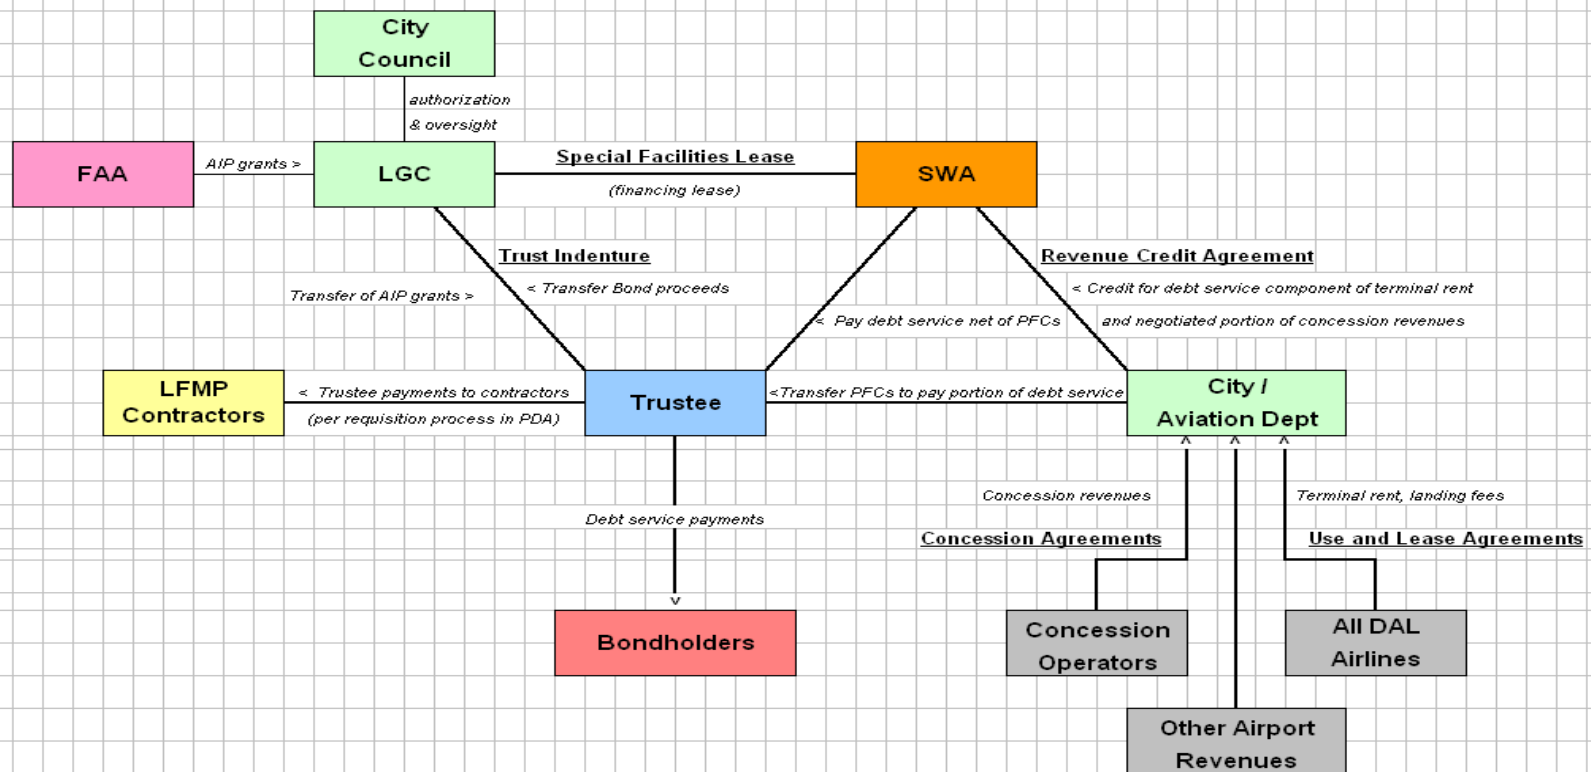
City Council

authorization & oversight

FAA

AIP grants >

LGC

Special Facilities Lease

(financing lease)

SWA

Trust Indenture

< Transfer Bond proceeds

Transfer of AIP grants >

< Pay debt service net of PFCs

Revenue Credit Agreement

< Credit for debt service component of terminal rent

and negotiated portion of concession revenues

LFMP Contractors

< Trustee payments to contractors

(per requisition process in PDA)

Trustee

<Transfer PFCs to pay portion of debt service

City / Aviation Dept

Concession revenues

Concession Agreements

Terminal rent, landing fees

Use and Lease Agreements

Debt service payments

Bondholders

Concession Operators

All DAL Airlines

Other Airport Revenues